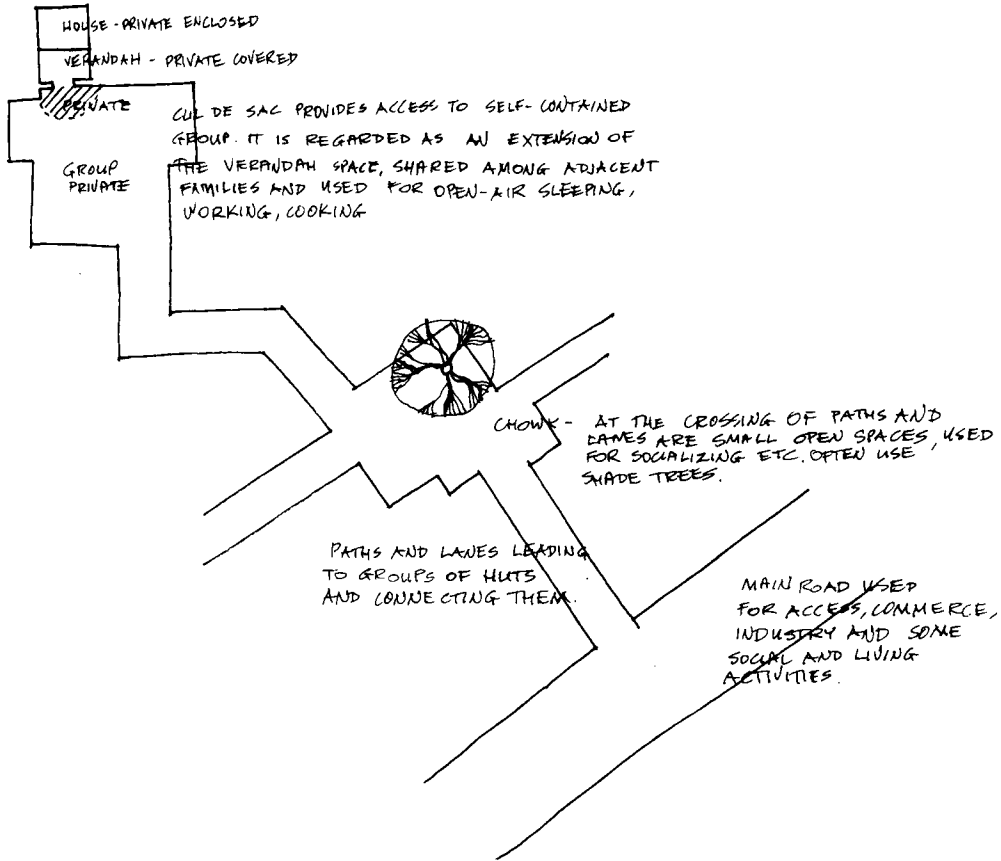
HOUSE - PRIVATE ENCLOSED

VERANDAH - PRIVATE COVERED

PRIVATE

GROUP PRIVATE

CUL DE SAC PROVIDES ACCESS TO SELF-CONTAINED GROUP. IT IS REGARDED AS AN EXTENSION OF THE VERANDAH SPACE, SHARED AMONG ADJACENT FAMILIES AND USED FOR OPEN-AIR SLEEPING, WORKING, COOKING

CHOWK - AT THE CROSSING OF PATHS AND LANES ARE SMALL OPEN SPACES, USED FOR SOCIALIZING ETC. OFTEN USE SHADE TREES.

PATHS AND LANES LEADING TO GROUPS OF HUTS AND CONNECTING THEM.

MAIN ROAD USED FOR ACCESS, COMMERCE, INDUSTRY AND SOME SOCIAL AND LIVING ACTIVITIES.